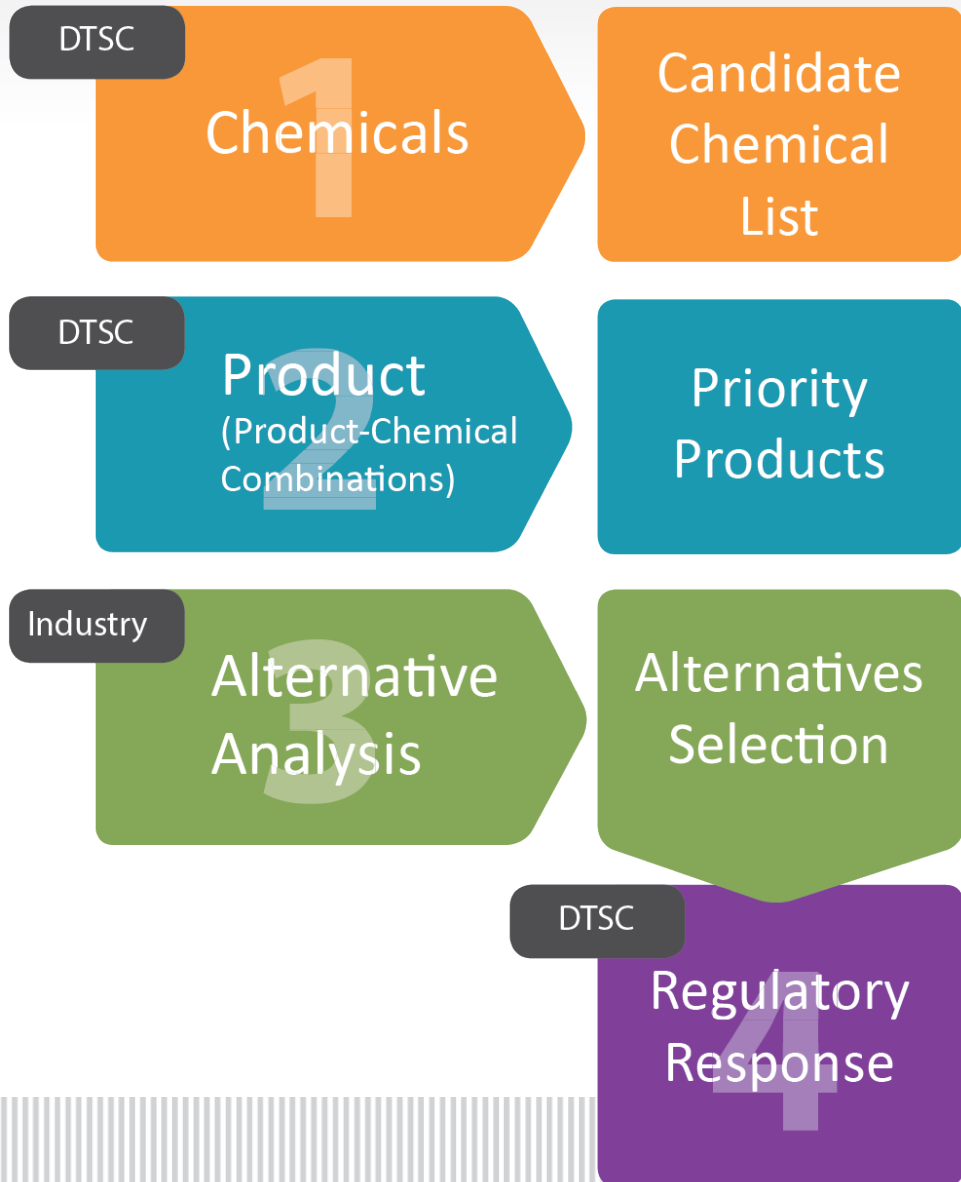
DTSC

1

Chemicals

Candidate Chemical List

DTSC

2

Product
(Product-Chemical Combinations)

Priority Products

Industry

3

Alternative Analysis

Alternatives Selection

DTSC

4

Regulatory Response